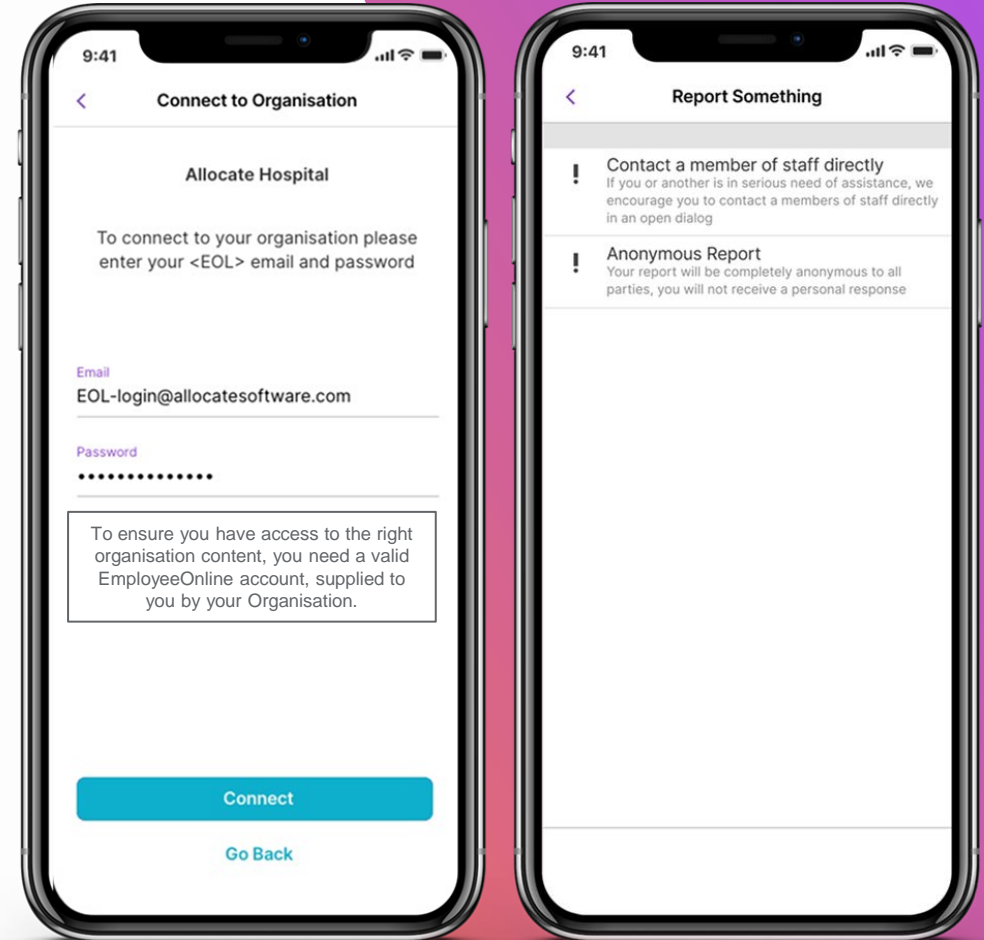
9:41

<

Connect to Organisation

Allocate Hospital

To connect to your organisation please enter your <EOL> email and password

Email
EOL-login@allocatesoftware.com

Password
••••••••••••••

To ensure you have access to the right organisation content, you need a valid EmployeeOnline account, supplied to you by your Organisation.

Connect

Go Back

9:41

<

Report Something

!
Contact a member of staff directly
If you or another is in serious need of assistance, we encourage you to contact a members of staff directly in an open dialog

!
Anonymous Report
Your report will be completely anonymous to all parties, you will not receive a personal response